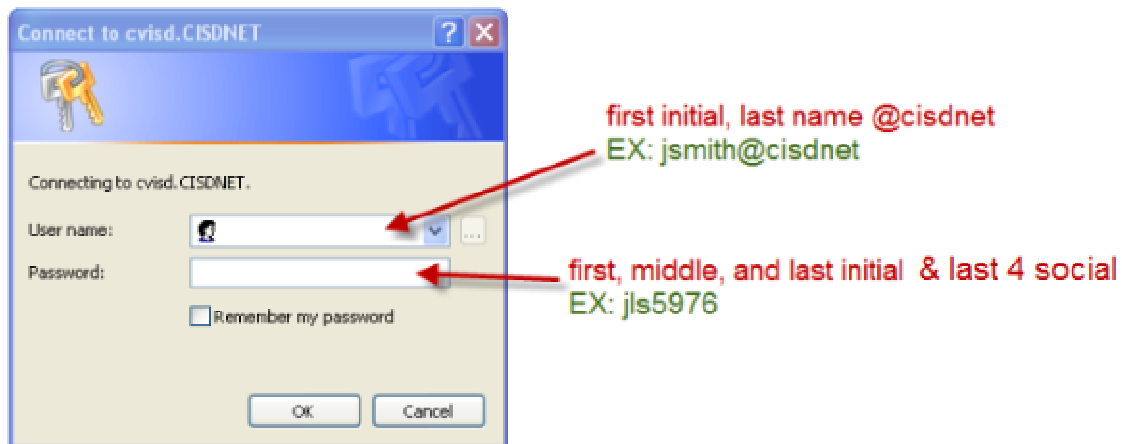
Connect to cvisd.CISDNET

?

X

first initial, last name @cisdnet
EX: jsmith@cisdnet

Connecting to cvisd.CISDNET.

User name:

...

Password:

first, middle, and last initial & last 4 social
EX: jls5976

Remember my password

OK

Cancel